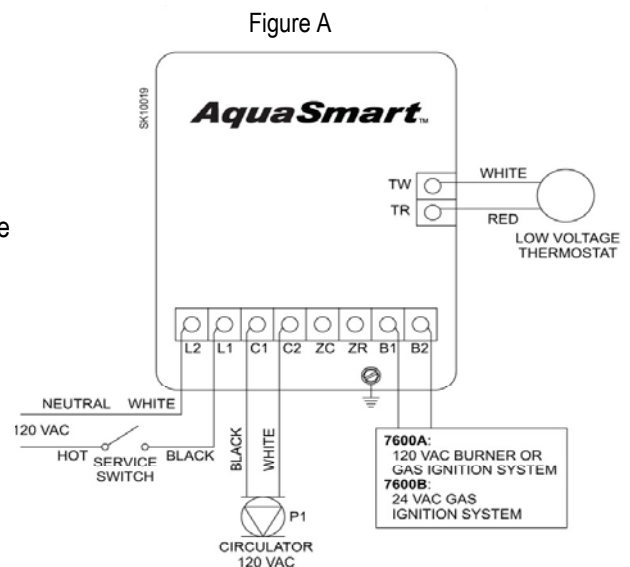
Figure A

SK10019

AquaSmart™

TW
TR
WHITE
RED
LOW VOLTAGE THERMOSTAT

e

L2 L1 C1 C2 ZC ZR B1 B2

NEUTRAL WHITE
120 VAC
HOT SERVICE SWITCH BLACK

BLACK
WHITE

7600A:
120 VAC BURNER OR GAS IGNITION SYSTEM
7600B:
24 VAC GAS IGNITION SYSTEM

P1
CIRCULATOR
120 VAC